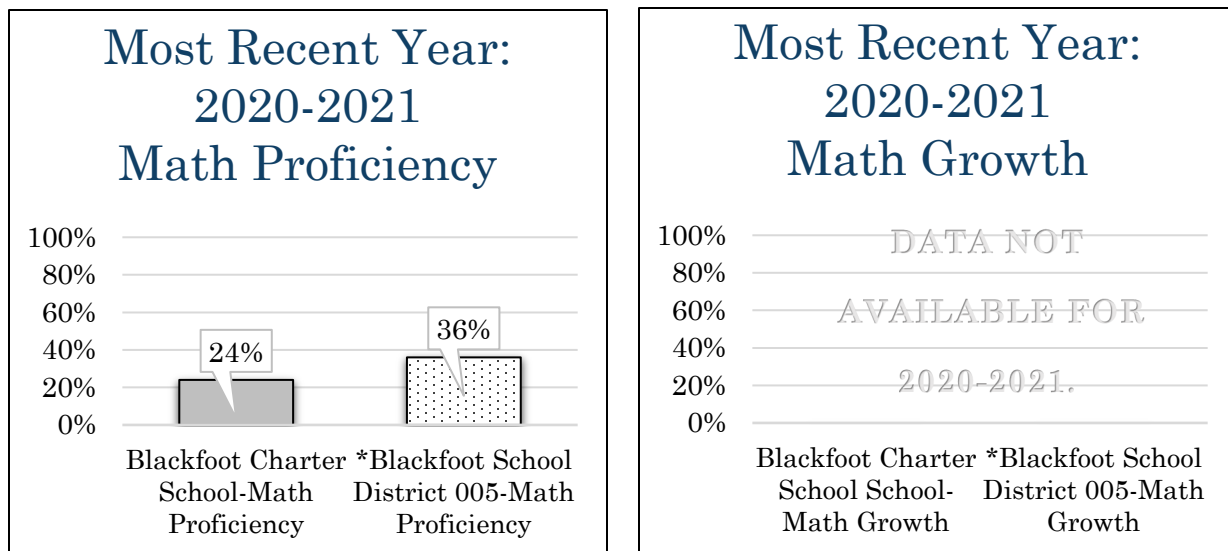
Most Recent Year: 2020-2021 Math Proficiency

100%
80%
60%
40%
20%
0%

24%

36%

Blackfoot Charter School-Math Proficiency

*Blackfoot School District 005-Math Proficiency

Most Recent Year: 2020-2021 Math Growth

100%
80%
60%
40%
20%
0%

DATA NOT AVAILABLE FOR 2020-2021.

Blackfoot Charter School School-Math Growth

*Blackfoot School District 005-Math Growth